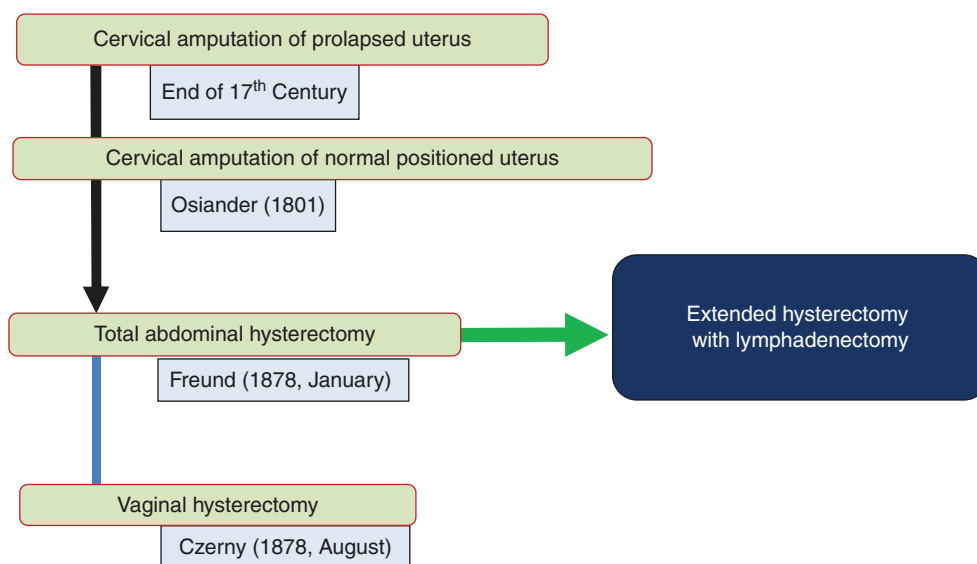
Cervical amputation of prolapsed uterus

End of 17$^{th}$ Century

Cervical amputation of normal positioned uterus

Osiander (1801)

Total abdominal hysterectomy

Freund (1878, January)

Extended hysterectomy with lymphadenectomy

Vaginal hysterectomy

Czerny (1878, August)